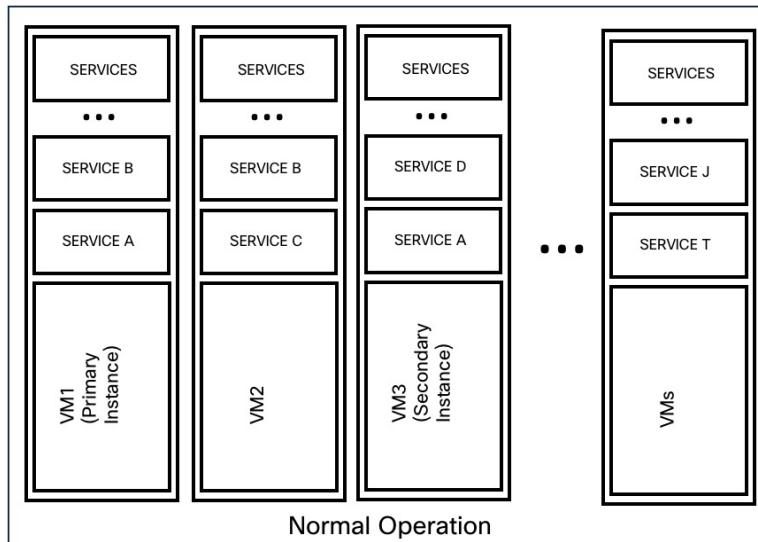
SERVICES

...

SERVICE B

SERVICE A

VM1 (Primary Instance)

SERVICES

...

SERVICE B

SERVICE C

VM2

SERVICES

...

SERVICE D

SERVICE A

VM3 (Secondary Instance)

...

SERVICES

...

SERVICE J

SERVICE T

VMs

Normal Operation